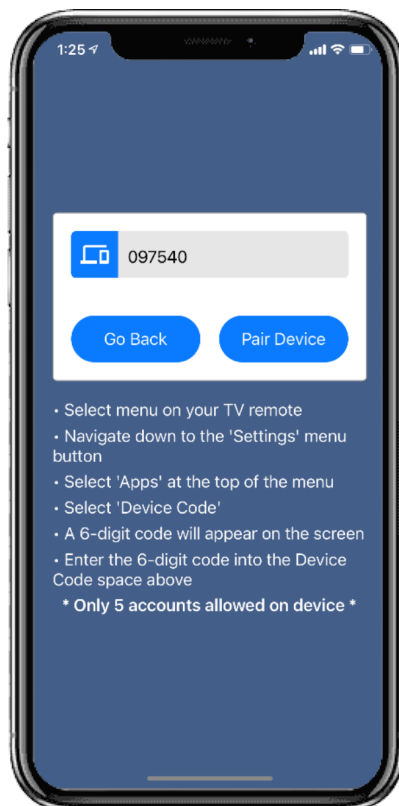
1:25

097540

Go Back

Pair Device

• Select menu on your TV remote
• Navigate down to the 'Settings' menu button
• Select 'Apps' at the top of the menu
• Select 'Device Code'
• A 6-digit code will appear on the screen
• Enter the 6-digit code into the Device Code space above

* Only 5 accounts allowed on device *